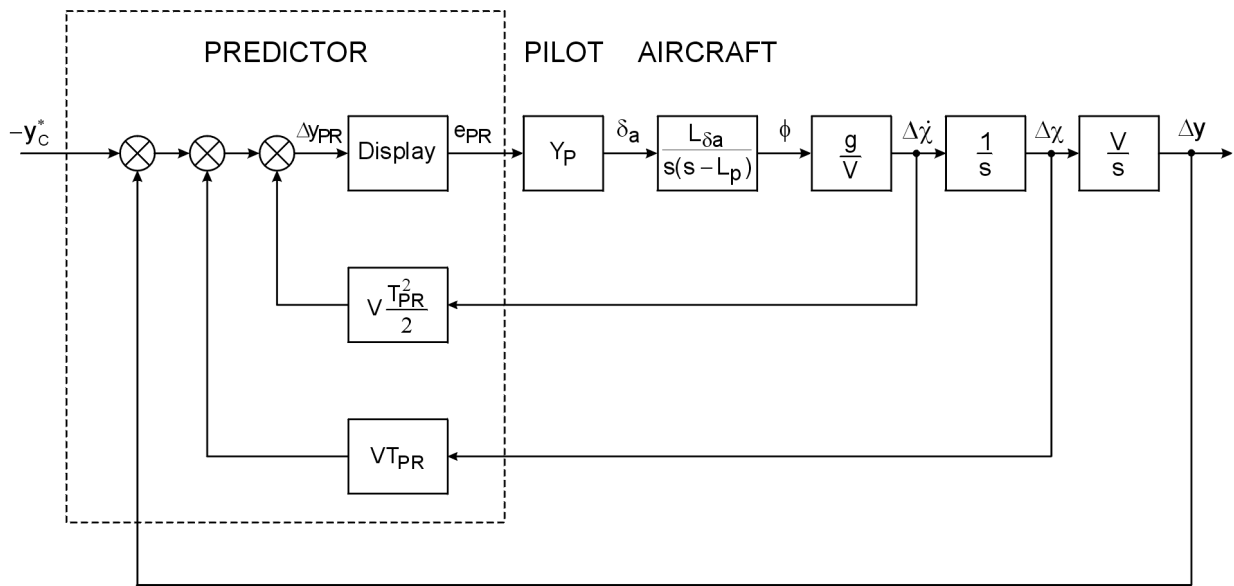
PREDICTOR

PILOT AIRCRAFT

$-\mathbf{y}_C^*$

$\Delta y_{PR}$

Display

$e_{PR}$

$Y_P$

$\delta_a$

$\frac{L_{\delta a}}{s(s-L_p)}$

$\phi$

$\frac{g}{V}$

$\Delta\dot{\chi}$

$\frac{1}{s}$

$\Delta\chi$

$\frac{V}{s}$

$\Delta \mathbf{y}$

$V\frac{T_{PR}^2}{2}$

$VT_{PR}$